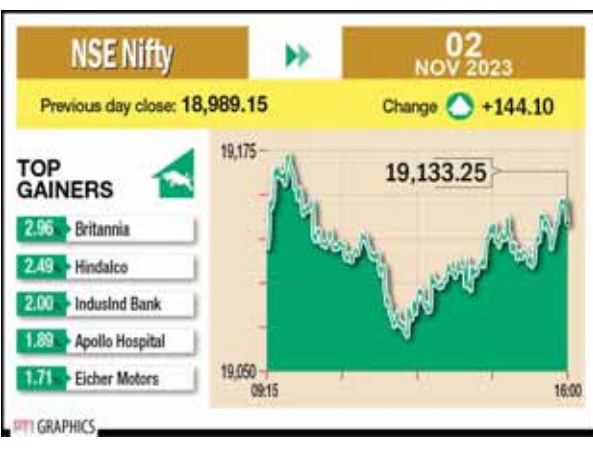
NSE Nifty

02
NOV 2023

Previous day close: 18,989.15

Change +144.10

TOP GAINERS

| 2.96 | Britannia |
|---|---|
| 2.49 | Hindalco |
| 2.00 | IndusInd Bank |
| 1.89 | Apollo Hospital |
| 1.71 | Eicher Motors |

19,175

19,133.25

19,050

09:15

16:00

PTI GRAPHICS